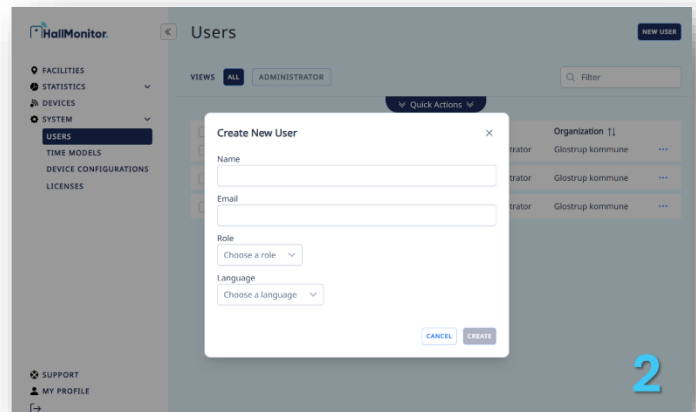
HallMonitor

FACILITIES
STATISTICS
DEVICES
SYSTEM
USERS
TIME MODELS
DEVICE CONFIGURATIONS
LICENSES

SUPPORT
MY PROFILE

Users

NEW USER

VIEWS ALL ADMINISTRATOR

Filter

Quick Actions

Organization
trator Glostrup kommune
trator Glostrup kommune
trator Glostrup kommune

Create New User

Name

Email

Role
Choose a role

Language
Choose a language

CANCEL CREATE

2